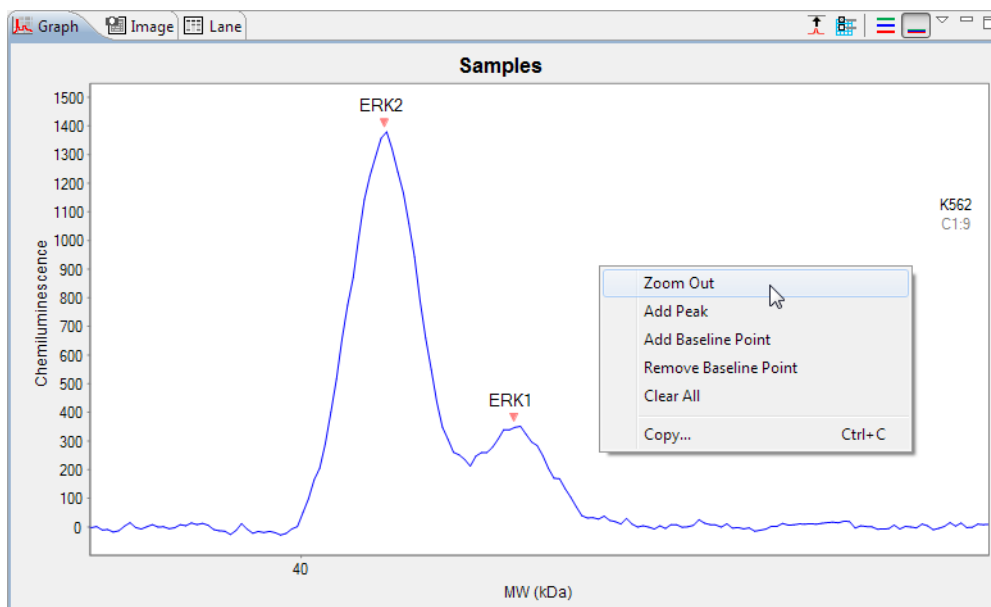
Graph Image Lane

Samples

1500
1400
1300
1200
1100
1000
900
800
700
600
500
400
300
200
100
0

Chemiluminescence

ERK2

ERK1

K562
C1:9

Zoom Out
Add Peak
Add Baseline Point
Remove Baseline Point
Clear All
Copy... Ctrl+C

40

MW (kDa)